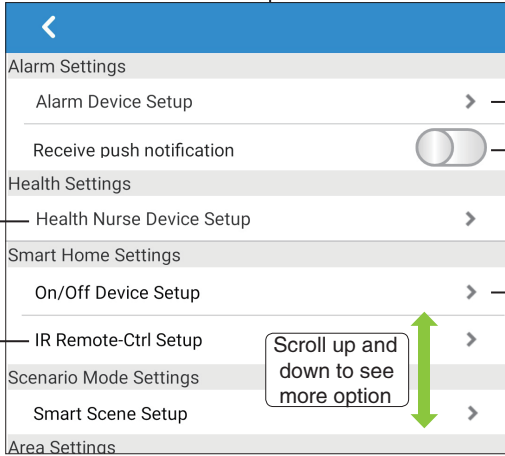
<

Alarm Settings

Alarm Device Setup >

Receive push notification

Health Settings

Health Nurse Device Setup >

Smart Home Settings

On/Off Device Setup >

IR Remote-Ctrl Setup >

Scroll up and down to see more option

Scenario Mode Settings

Smart Scene Setup >

Area Settings